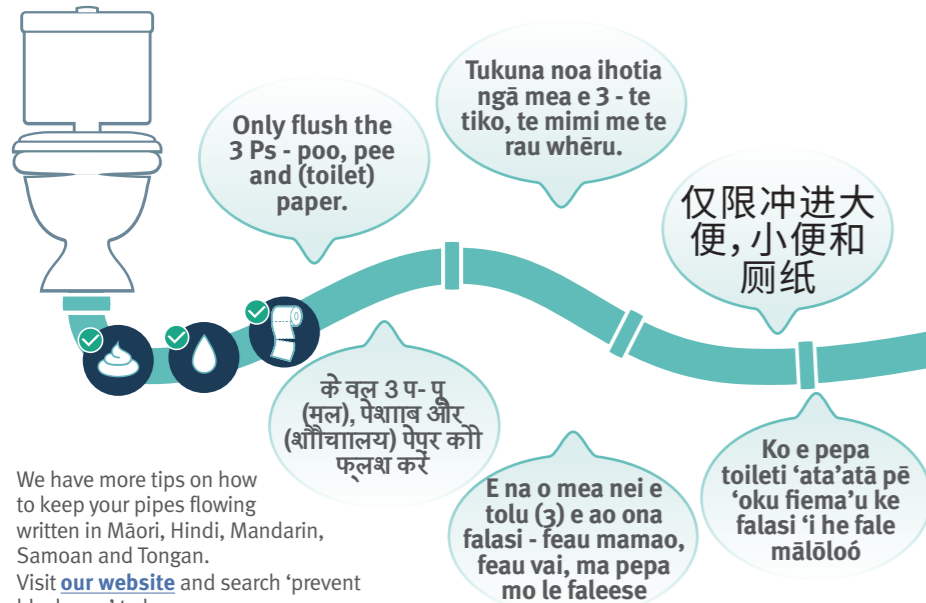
Only flush the 3 Ps - poo, pee and (toilet) paper.

Tukuna noa ihotia ngā mea e 3 - te tiko, te mimi me te rau whēru.

仅限冲进大便,小便和厕纸

केवल 3 प- पू (मल), पेशाब और (शौचालय) पेपर को फ्लश करें

E na o mea nei e tolu (3) e ao ona falasi - feau mamao, feau vai, ma pepa mo le faleese

Ko e pepa toileti ʻataʻatā pē ʻoku fiemaʻu ke falasi ʻi he fale mālōloó

We have more tips on how to keep your pipes flowing written in Māori, Hindi, Mandarin, Samoan and Tongan.
Visit our website and search ʻprevent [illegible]